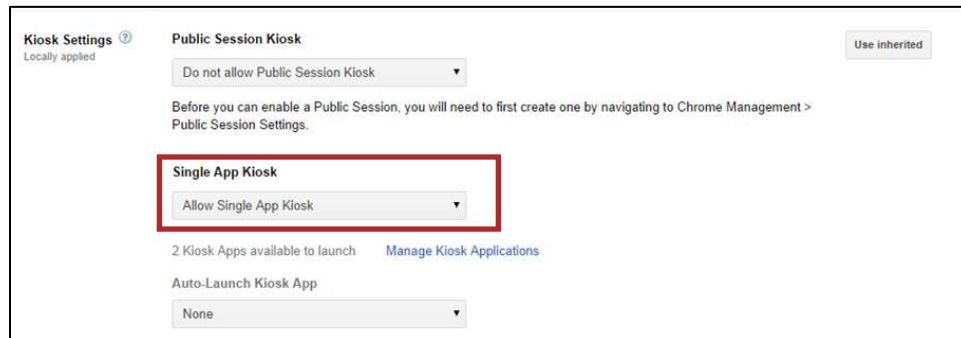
Kiosk Settings ?
Locally applied

Public Session Kiosk

Do not allow Public Session Kiosk ▾

Before you can enable a Public Session, you will need to first create one by navigating to Chrome Management > Public Session Settings.

Single App Kiosk

Allow Single App Kiosk ▾

2 Kiosk Apps available to launch Manage Kiosk Applications

Auto-Launch Kiosk App

None ▾

Use inherited